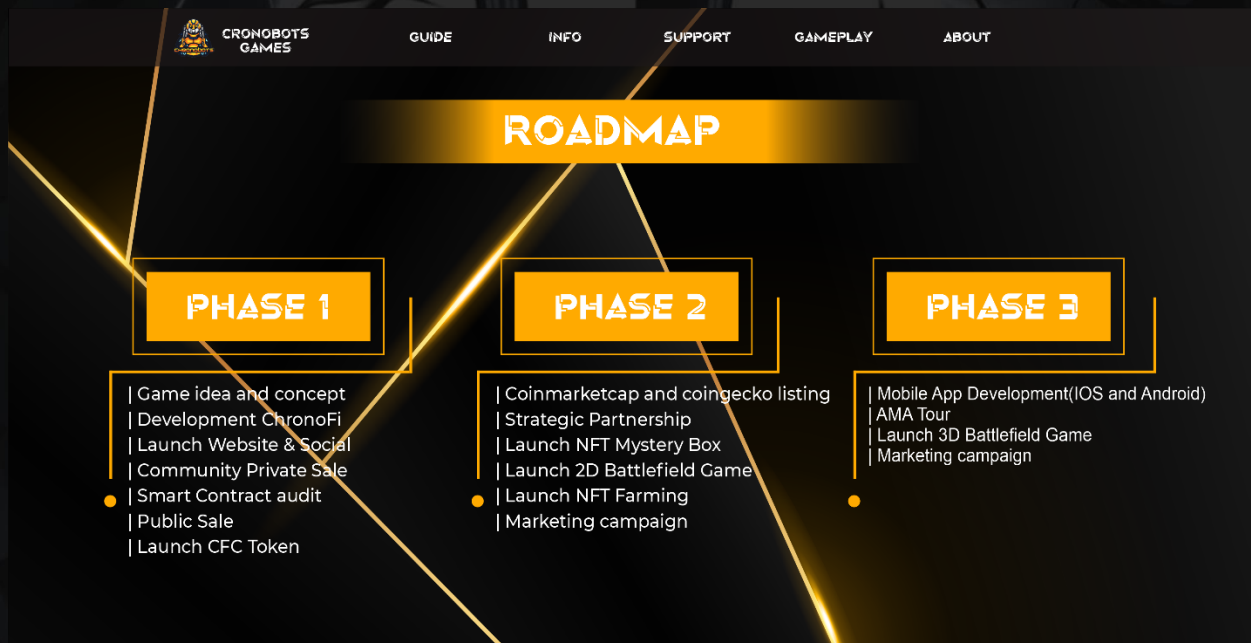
CRONOBOTS GAMES

GUIDE INFO SUPPORT GAMEPLAY ABOUT

ROADMAP

PHASE 1

| Game idea and concept
| Development ChronoFi
| Launch Website & Social
| Community Private Sale
| Smart Contract audit
| Public Sale
| Launch CFC Token

PHASE 2

| Coinmarketcap and coingecko listing
| Strategic Partnership
| Launch NFT Mystery Box
| Launch 2D Battlefield Game
| Launch NFT Farming
| Marketing campaign

PHASE 3

| Mobile App Development(IOS and Android)
| AMA Tour
| Launch 3D Battlefield Game
| Marketing campaign